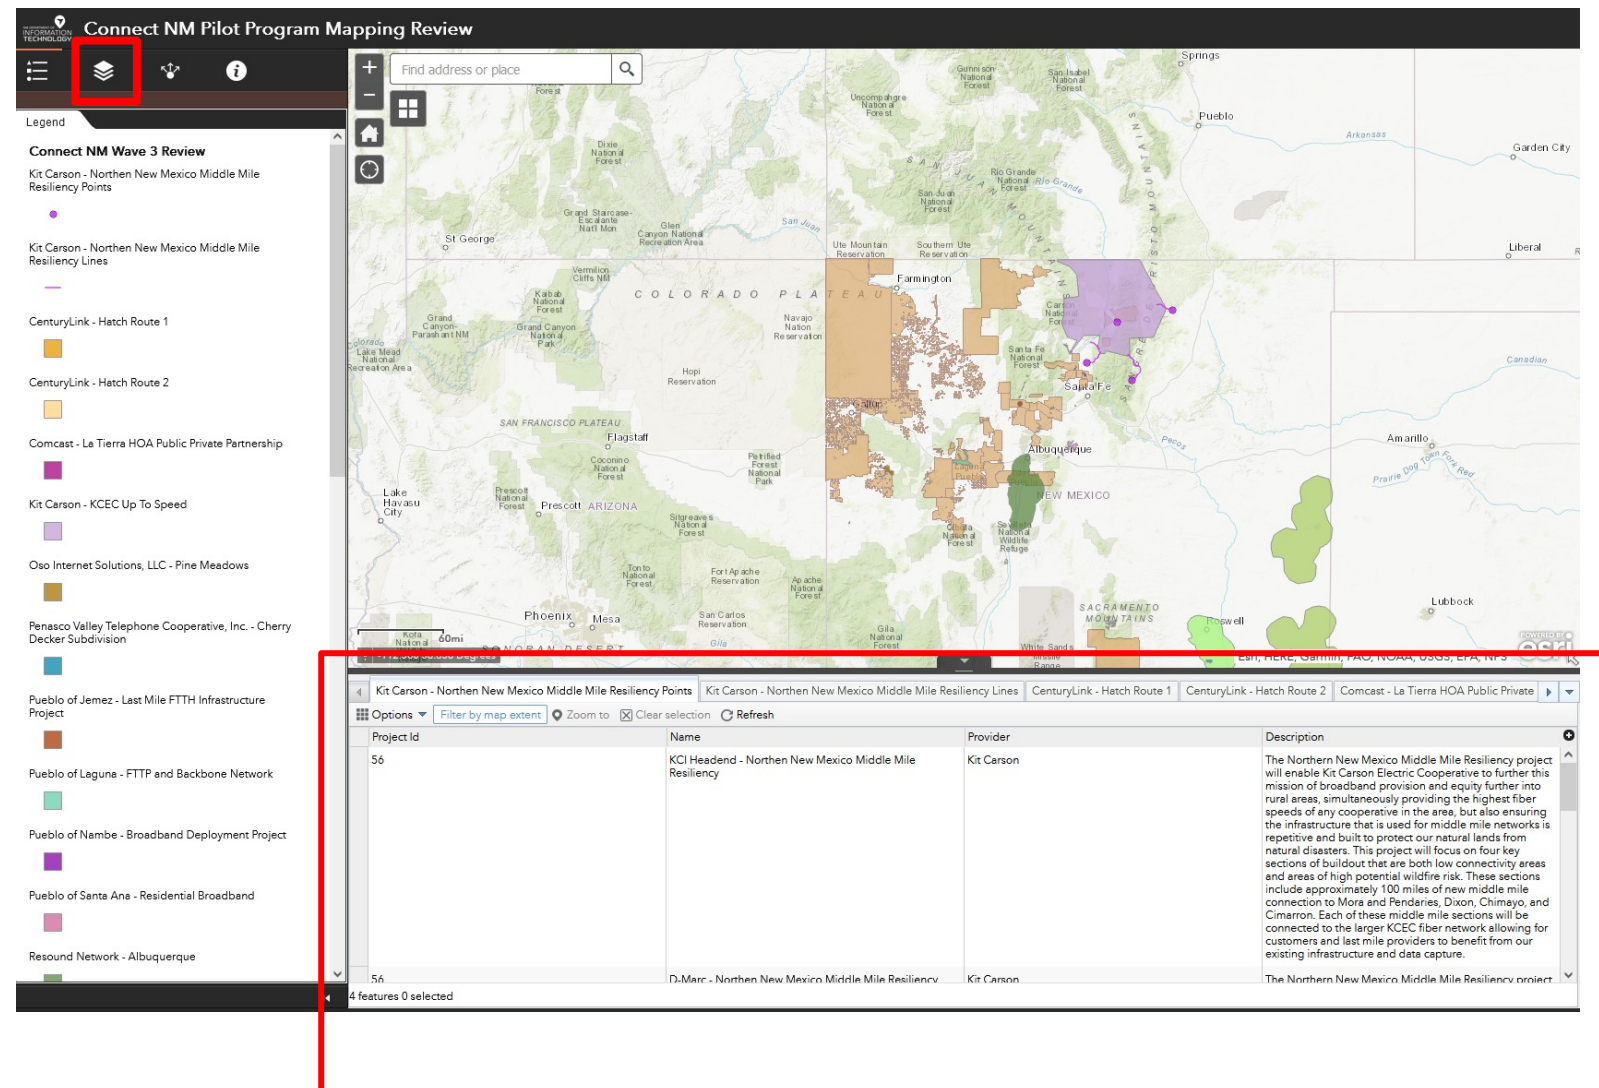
Connect NM Pilot Program Mapping Review

Legend

Connect NM Wave 3 Review

Kit Carson - Northen New Mexico Middle Mile Resiliency Points

Kit Carson - Northen New Mexico Middle Mile Resiliency Lines

CenturyLink - Hatch Route 1

CenturyLink - Hatch Route 2

Comcast - La Tierra HOA Public Private Partnership

Kit Carson - KCEC Up To Speed

Oso Internet Solutions, LLC - Pine Meadows

Penasco Valley Telephone Cooperative, Inc. - Cherry Decker Subdivision

Pueblo of Jemez - Last Mile FTTH Infrastructure Project

Pueblo of Laguna - FTTP and Backbone Network

Pueblo of Nambe - Broadband Deployment Project

Pueblo of Santa Ana - Residential Broadband

Resound Network - Albuquerque

Find address or place

Springs
Pueblo
Garden City
St George
Liberal
Farmington
COLORADO PLATEAU
Santa Fe
Albuquerque
NEW MEXICO
Flagstaff
Amarillo
Lake Havasu City
Prescott ARIZONA
Phoenix
Mesa
Lubbock
Roswell
SACRAMENTO MOUNTAINS
60mi
Esri, HERE, Garmin, FAO, NOAA, USGS, EPA, NPS

Kit Carson - Northen New Mexico Middle Mile Resiliency Points | Kit Carson - Northen New Mexico Middle Mile Resiliency Lines | CenturyLink - Hatch Route 1 | CenturyLink - Hatch Route 2 | Comcast - La Tierra HOA Public Private

Options | Filter by map extent | Zoom to | Clear selection | Refresh

| Project Id | Name | Provider | Description |
|---|---|---|---|
| 56 | KCI Headend - Northen New Mexico Middle Mile Resiliency | Kit Carson | The Northern New Mexico Middle Mile Resiliency project will enable Kit Carson Electric Cooperative to further this mission of broadband provision and equity further into rural areas, simultaneously providing the highest fiber speeds of any cooperative in the area, but also ensuring the infrastructure that is used for middle mile networks is repetitive and built to protect our natural lands from natural disasters. This project will focus on four key sections of buildout that are both low connectivity areas and areas of high potential wildfire risk. These sections include approximately 100 miles of new middle mile connection to Mora and Pendaries, Dixon, Chimayo, and Cimarron. Each of these middle mile sections will be connected to the larger KCEC fiber network allowing for customers and last mile providers to benefit from our existing infrastructure and data capture. |
| 56 | D-Marc - Northen New Mexico Middle Mile Resiliency | Kit Carson | The Northern New Mexico Middle Mile Resiliency project |

4 features 0 selected